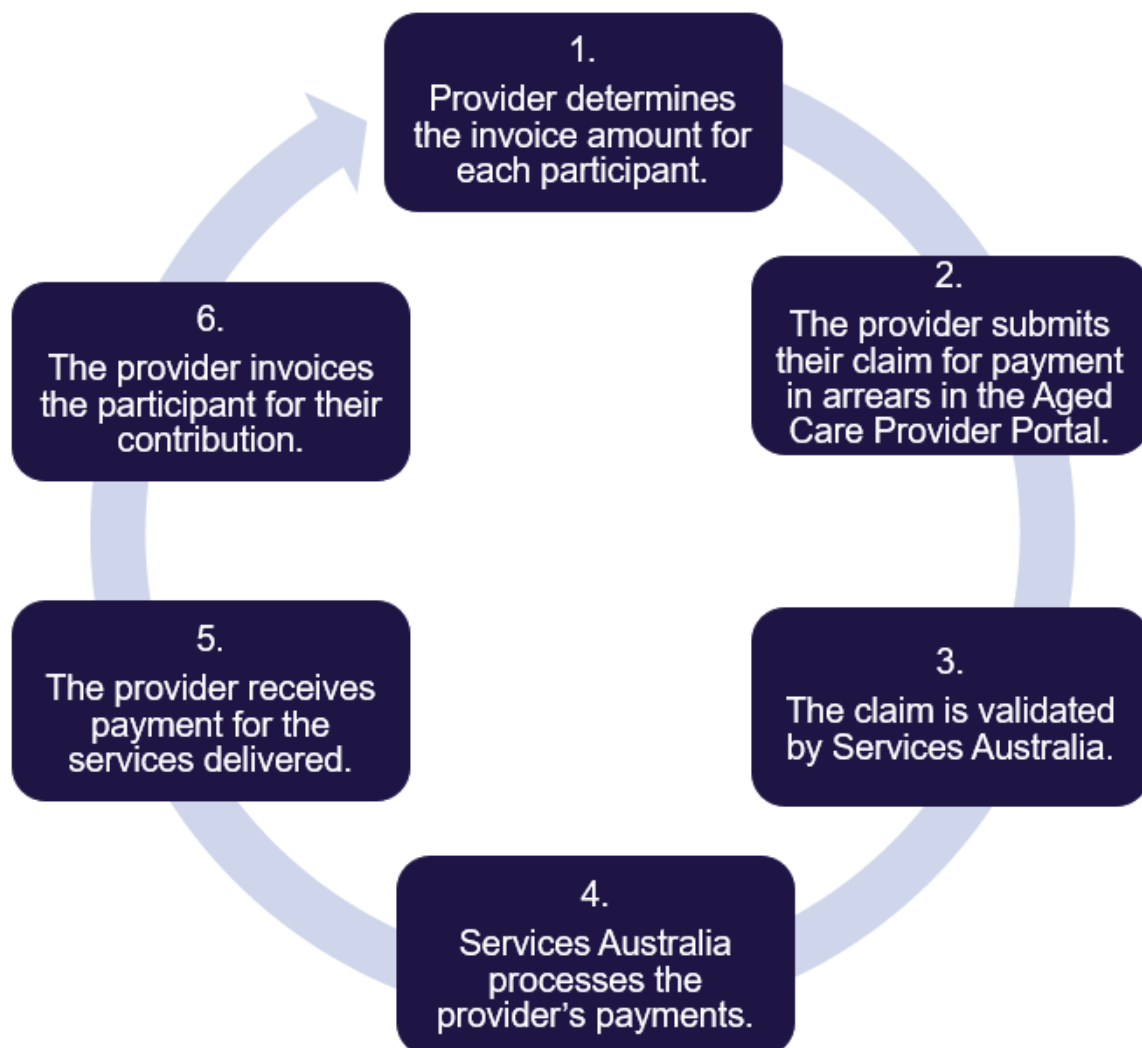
1.
Provider determines the invoice amount for each participant.

2.
The provider submits their claim for payment in arrears in the Aged Care Provider Portal.

3.
The claim is validated by Services Australia.

4.
Services Australia processes the provider's payments.

5.
The provider receives payment for the services delivered.

6.
The provider invoices the participant for their contribution.